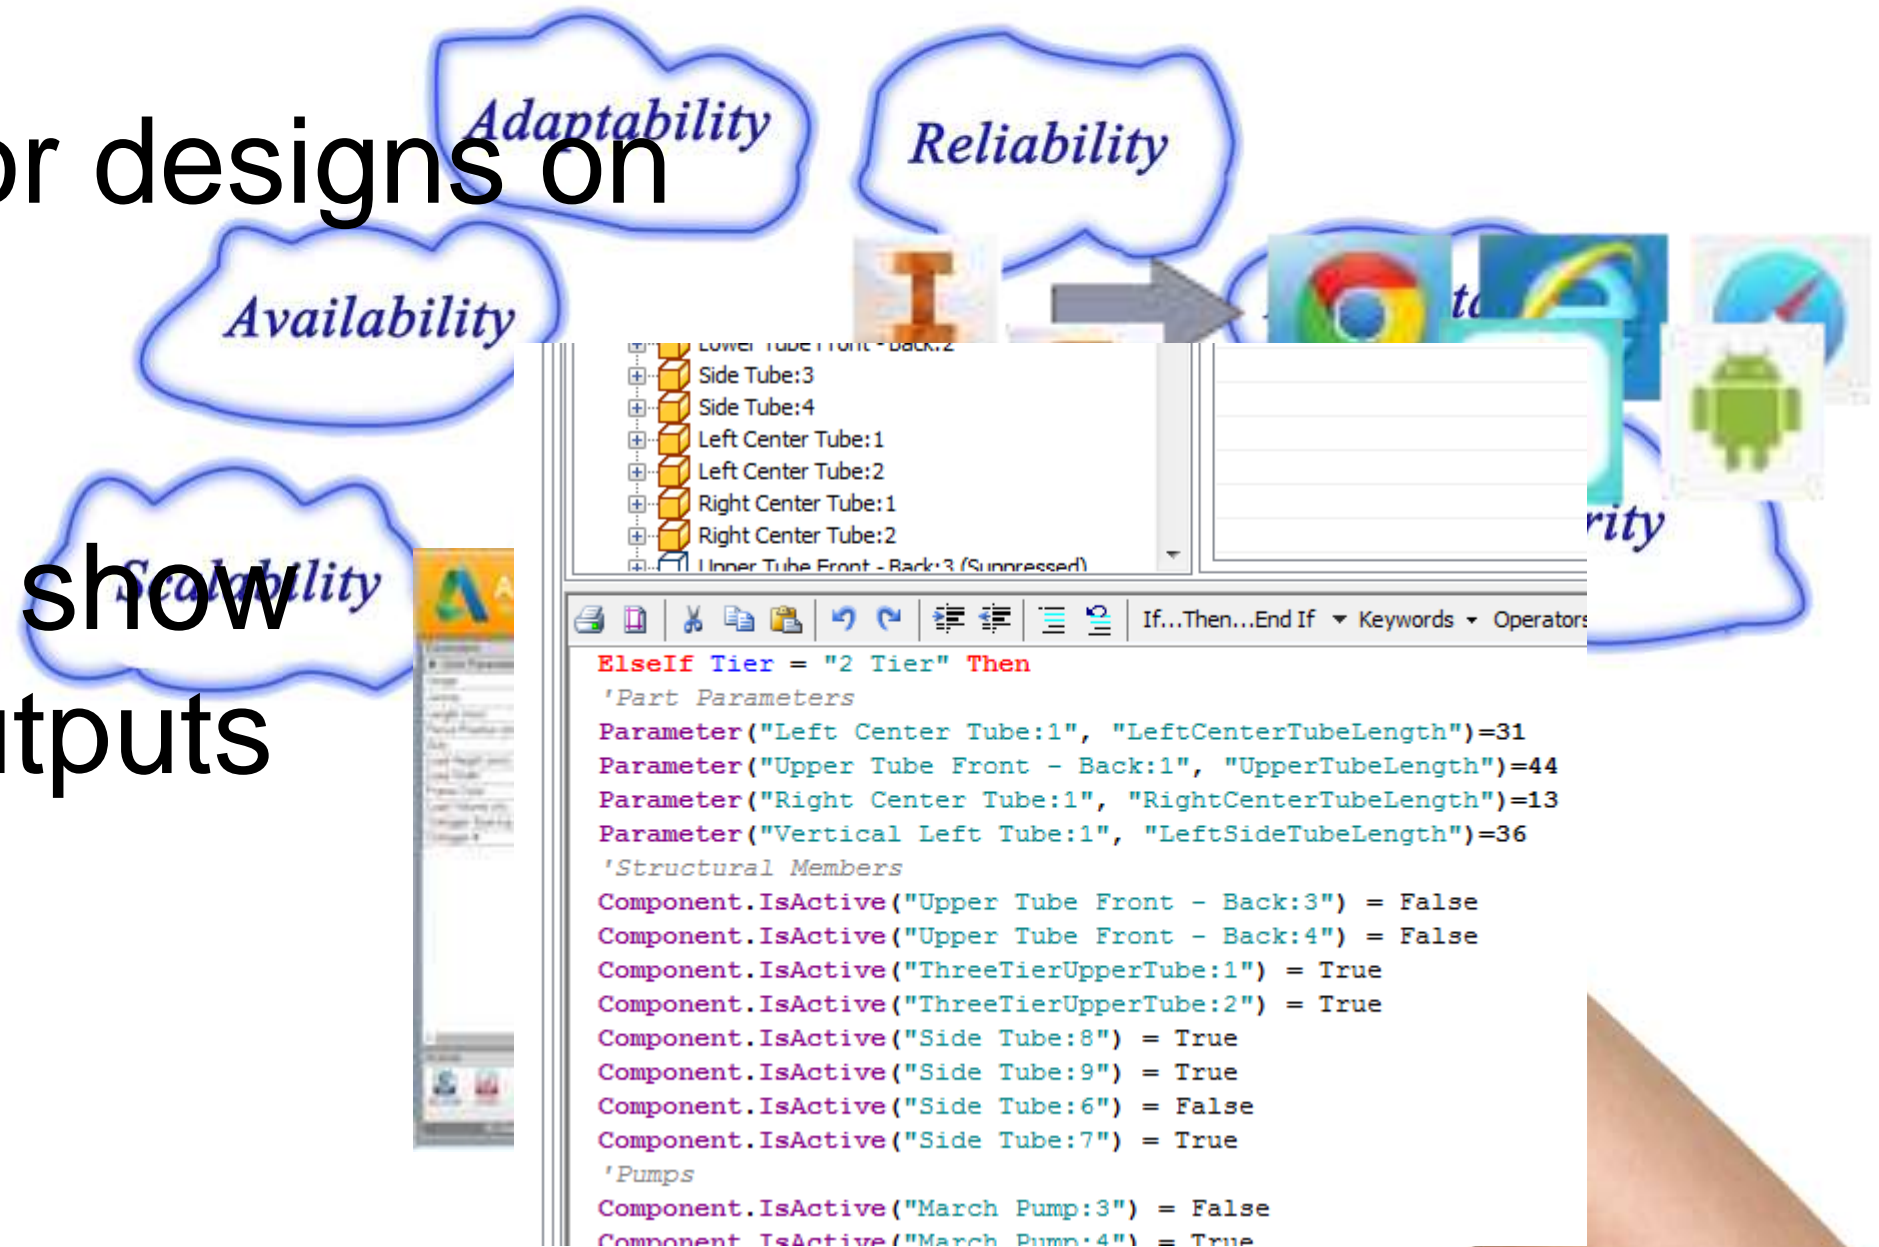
or designs on

Adaptability

Reliability

Availability

Scalability

show

tputs

rity

Lower Tube Front - Back:2
Side Tube:3
Side Tube:4
Left Center Tube:1
Left Center Tube:2
Right Center Tube:1
Right Center Tube:2
Upper Tube Front - Back:3 (Suppressed)

If...Then...End If Keywords Operators

ElseIf Tier = "2 Tier" Then
'Part Parameters
Parameter("Left Center Tube:1", "LeftCenterTubeLength")=31
Parameter("Upper Tube Front - Back:1", "UpperTubeLength")=44
Parameter("Right Center Tube:1", "RightCenterTubeLength")=13
Parameter("Vertical Left Tube:1", "LeftSideTubeLength")=36
'Structural Members
Component.IsActive("Upper Tube Front - Back:3") = False
Component.IsActive("Upper Tube Front - Back:4") = False
Component.IsActive("ThreeTierUpperTube:1") = True
Component.IsActive("ThreeTierUpperTube:2") = True
Component.IsActive("Side Tube:8") = True
Component.IsActive("Side Tube:9") = True
Component.IsActive("Side Tube:6") = False
Component.IsActive("Side Tube:7") = True
'Pumps
Component.IsActive("March Pump:3") = False
Component.IsActive("March Pump:4") = True